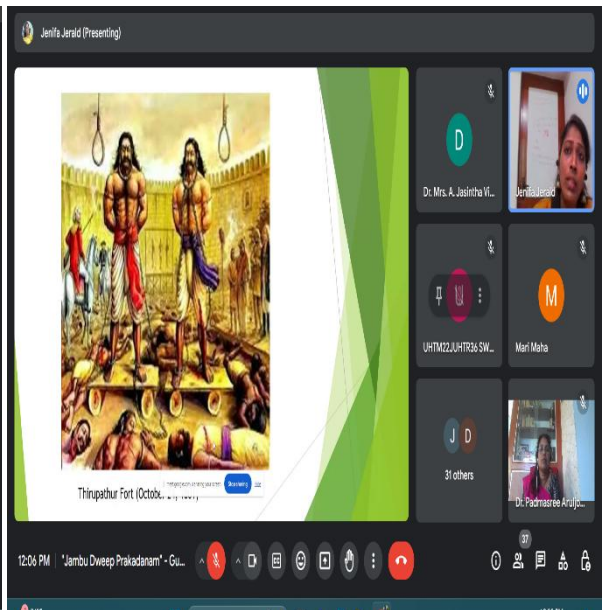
Jenifa Jerald (Presenting)

Thirupathur Fort (October 24, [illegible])

Dr. Mrs. A. Jasintha Vi...

Jenifa Jerald

UHTM22JUHTR36 SW...

M

Mari Maha

J D

31 others

Dr. Padmasree Arulja...

12:06 PM | "Jambu Dweep Prakadanam" - Gu...

37